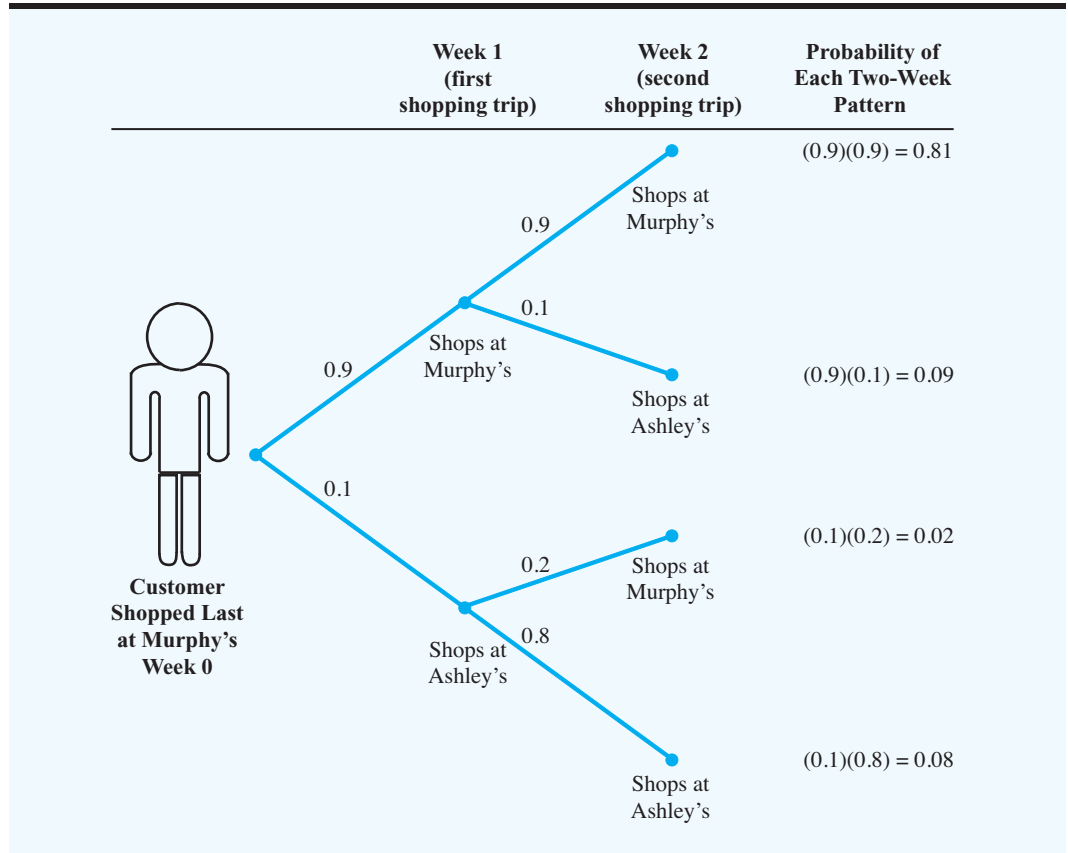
Week 1 (first shopping trip)

Week 2 (second shopping trip)

Probability of Each Two-Week Pattern

$(0.9)(0.9) = 0.81$

Shops at Murphy's

0.9

0.1

Shops at Murphy's

0.9

$(0.9)(0.1) = 0.09$

Shops at Ashley's

0.1

$(0.1)(0.2) = 0.02$

0.2

Shops at Murphy's

Customer Shopped Last at Murphy's Week 0

0.8

Shops at Ashley's

$(0.1)(0.8) = 0.08$

Shops at Ashley's